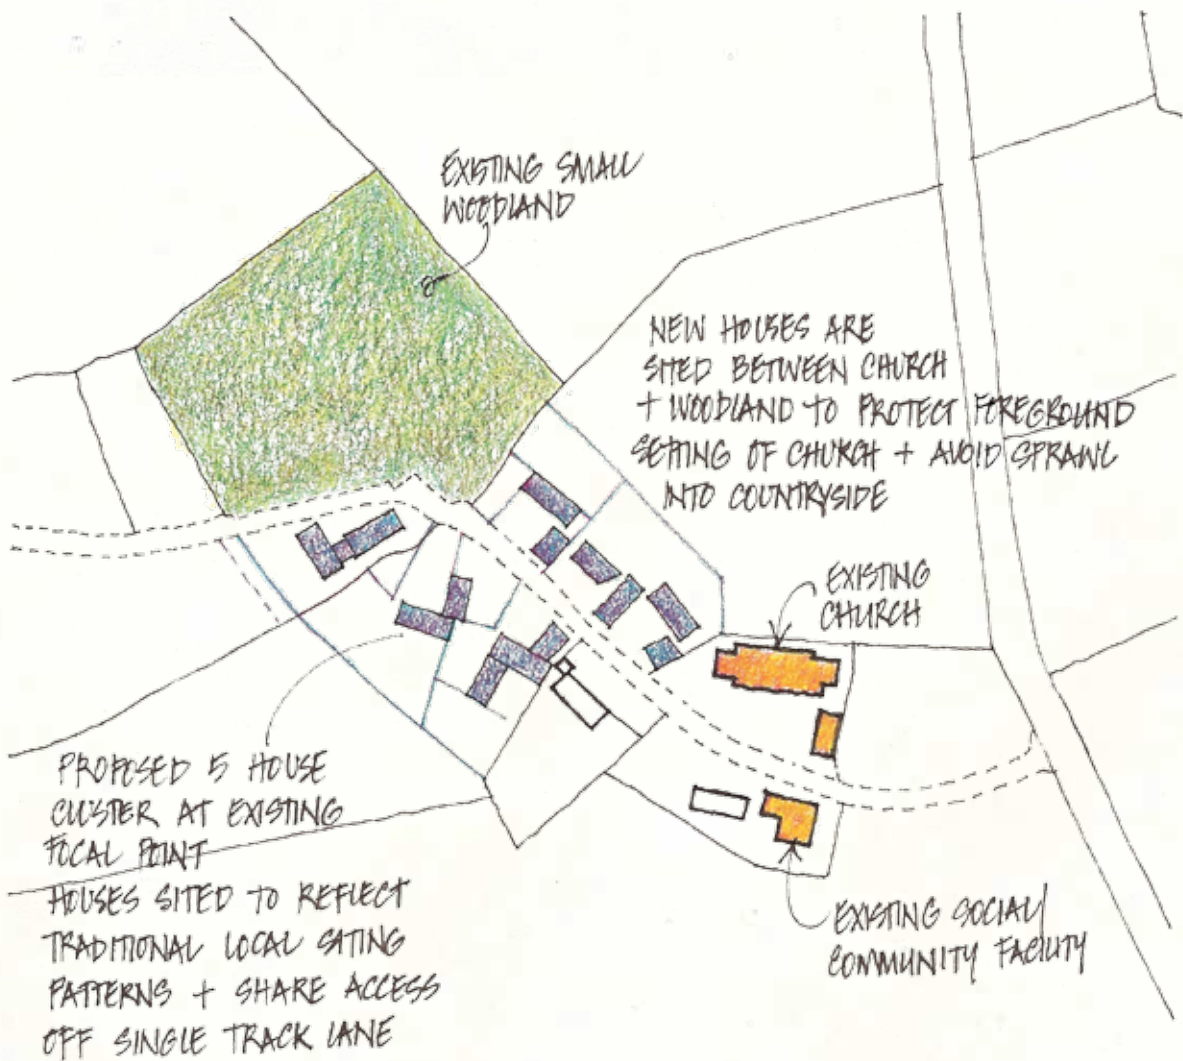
EXISTING SMALL WOODLAND

NEW HOUSES ARE SITED BETWEEN CHURCH + WOODLAND TO PROTECT FOREGROUND SETTING OF CHURCH + AVOID SPRAWL INTO COUNTRYSIDE

EXISTING CHURCH

PROPOSED 5 HOUSE CLUSTER AT EXISTING FOCAL POINT
HOUSES SITED TO REFLECT TRADITIONAL LOCAL SITING PATTERNS + SHARE ACCESS OFF SINGLE TRACK LANE

EXISTING SOCIAL/ COMMUNITY FACILITY